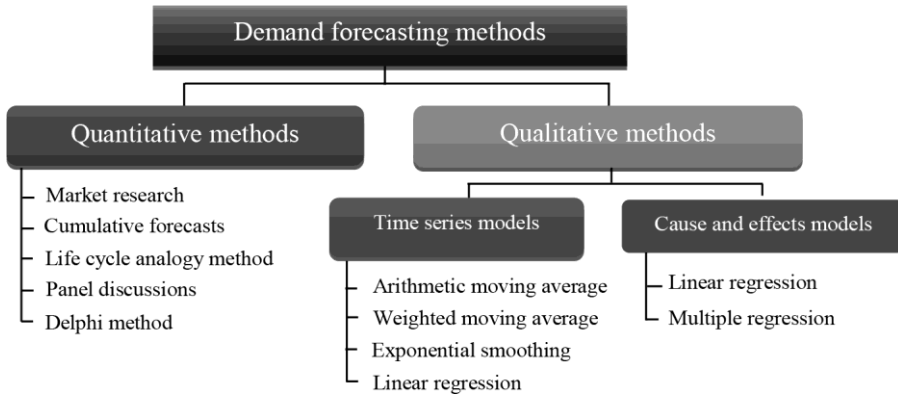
Demand forecasting methods

Quantitative methods

Market research
Cumulative forecasts
Life cycle analogy method
Panel discussions
Delphi method

Qualitative methods

Time series models

Arithmetic moving average
Weighted moving average
Exponential smoothing
Linear regression

Cause and effects models

Linear regression
Multiple regression